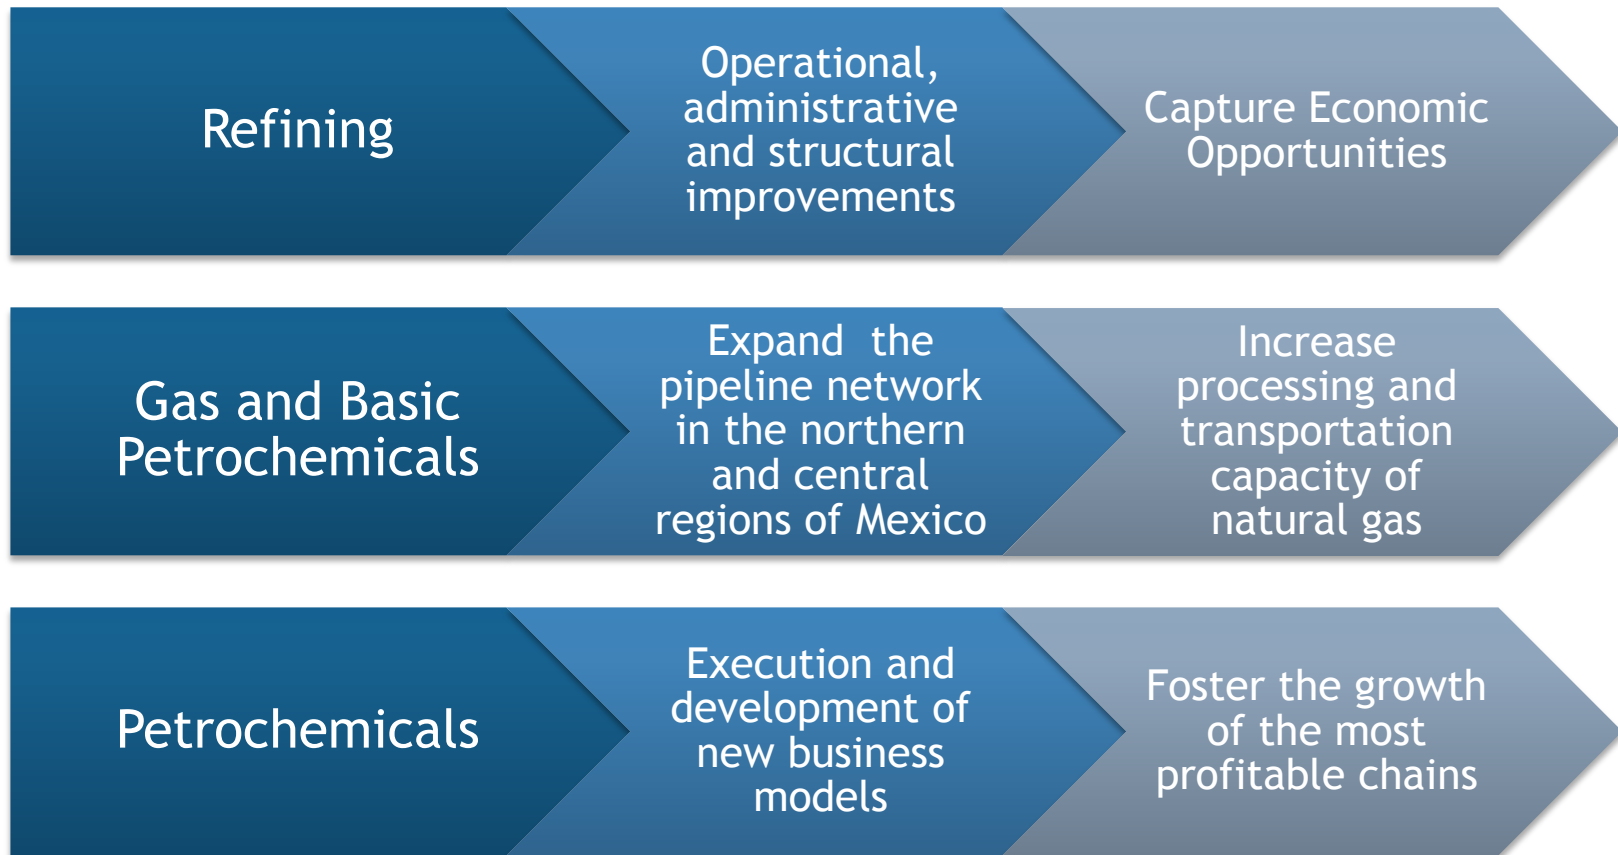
Refining

Operational, administrative and structural improvements

Capture Economic Opportunities

Gas and Basic Petrochemicals

Expand the pipeline network in the northern and central regions of Mexico

Increase processing and transportation capacity of natural gas

Petrochemicals

Execution and development of new business models

Foster the growth of the most profitable chains